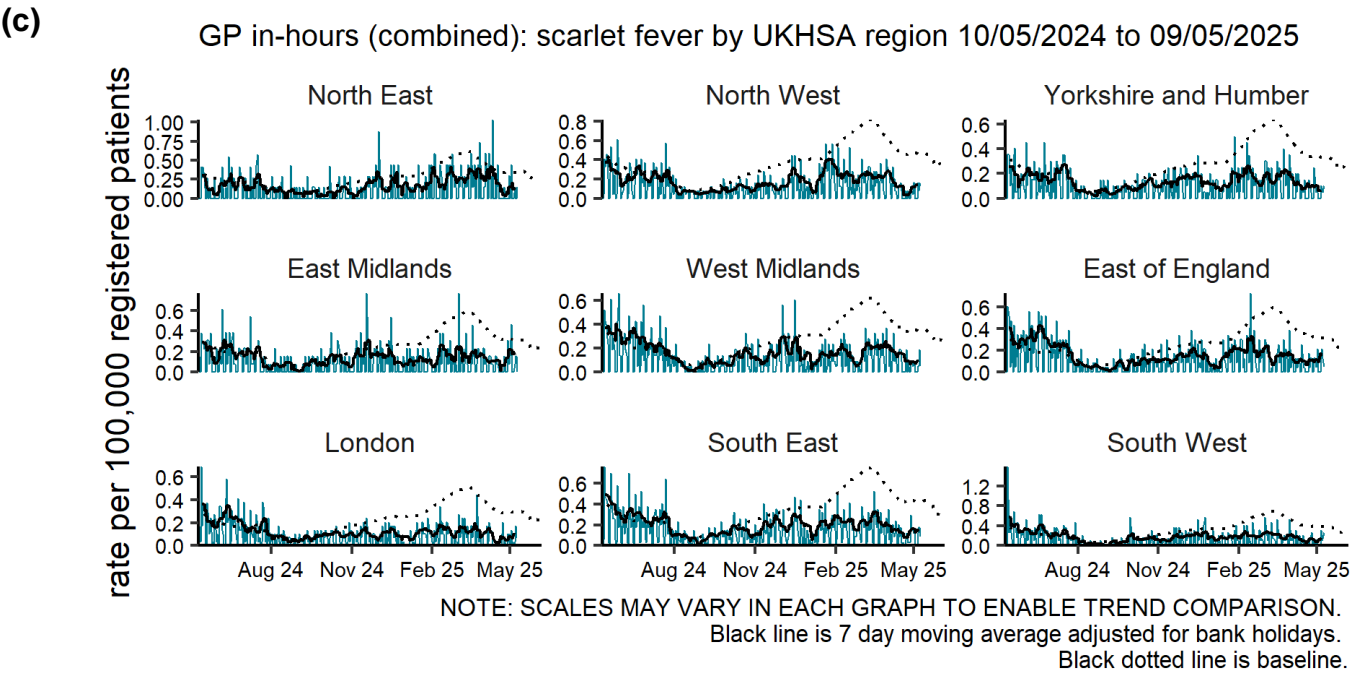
(c)

GP in-hours (combined): scarlet fever by UKHSA region 10/05/2024 to 09/05/2025

rate per 100,000 registered patients

North East
1.00
0.75
0.50
0.25
0.00

North West
0.8
0.6
0.4
0.2
0.0

Yorkshire and Humber
0.6
0.4
0.2
0.0

East Midlands
0.6
0.4
0.2
0.0

West Midlands
0.6
0.4
0.2
0.0

East of England
0.6
0.4
0.2
0.0

London
0.6
0.4
0.2
0.0
Aug 24 Nov 24 Feb 25 May 25

South East
0.6
0.4
0.2
0.0
Aug 24 Nov 24 Feb 25 May 25

South West
1.2
0.8
0.4
0.0
Aug 24 Nov 24 Feb 25 May 25

NOTE: SCALES MAY VARY IN EACH GRAPH TO ENABLE TREND COMPARISON.
Black line is 7 day moving average adjusted for bank holidays.
Black dotted line is baseline.